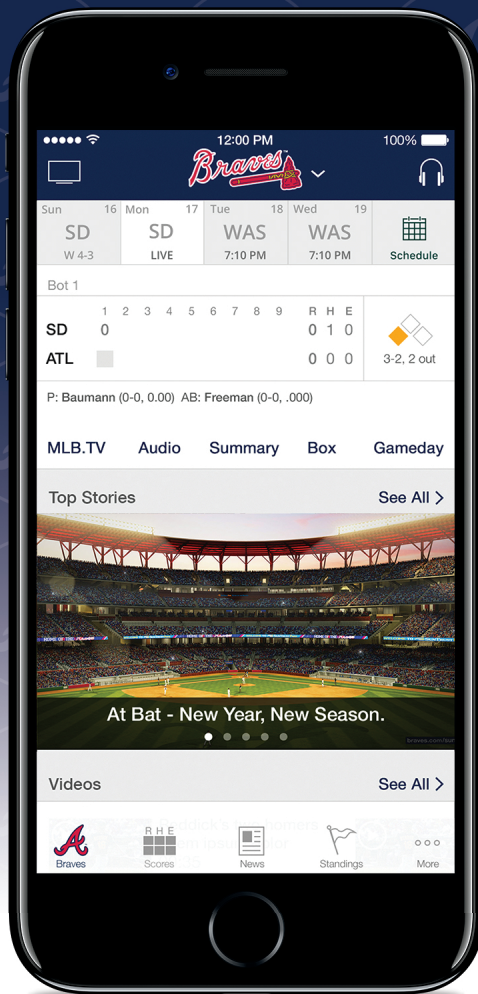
12:00 PM 100%

Braves

| Sun 16 | Mon 17 | Tue 18 | Wed 19 | |
|---|---|---|---|---|
| SD | SD | WAS | WAS | Schedule |
| W 4-3 | LIVE | 7:10 PM | 7:10 PM | |

Bot 1

| | 1 | 2 | 3 | 4 | 5 | 6 | 7 | 8 | 9 | R | H | E |
|---|---|---|---|---|---|---|---|---|---|---|---|---|
| SD | 0 | | | | | | | | | 0 | 1 | 0 |
| ATL | | | | | | | | | | 0 | 0 | 0 |

3-2, 2 out

P: Baumann (0-0, 0.00) AB: Freeman (0-0, .000)

MLB.TV Audio Summary Box Gameday

Top Stories See All >

At Bat - New Year, New Season.

braves.com/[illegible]

Videos See All >

Braves Scores News Standings More